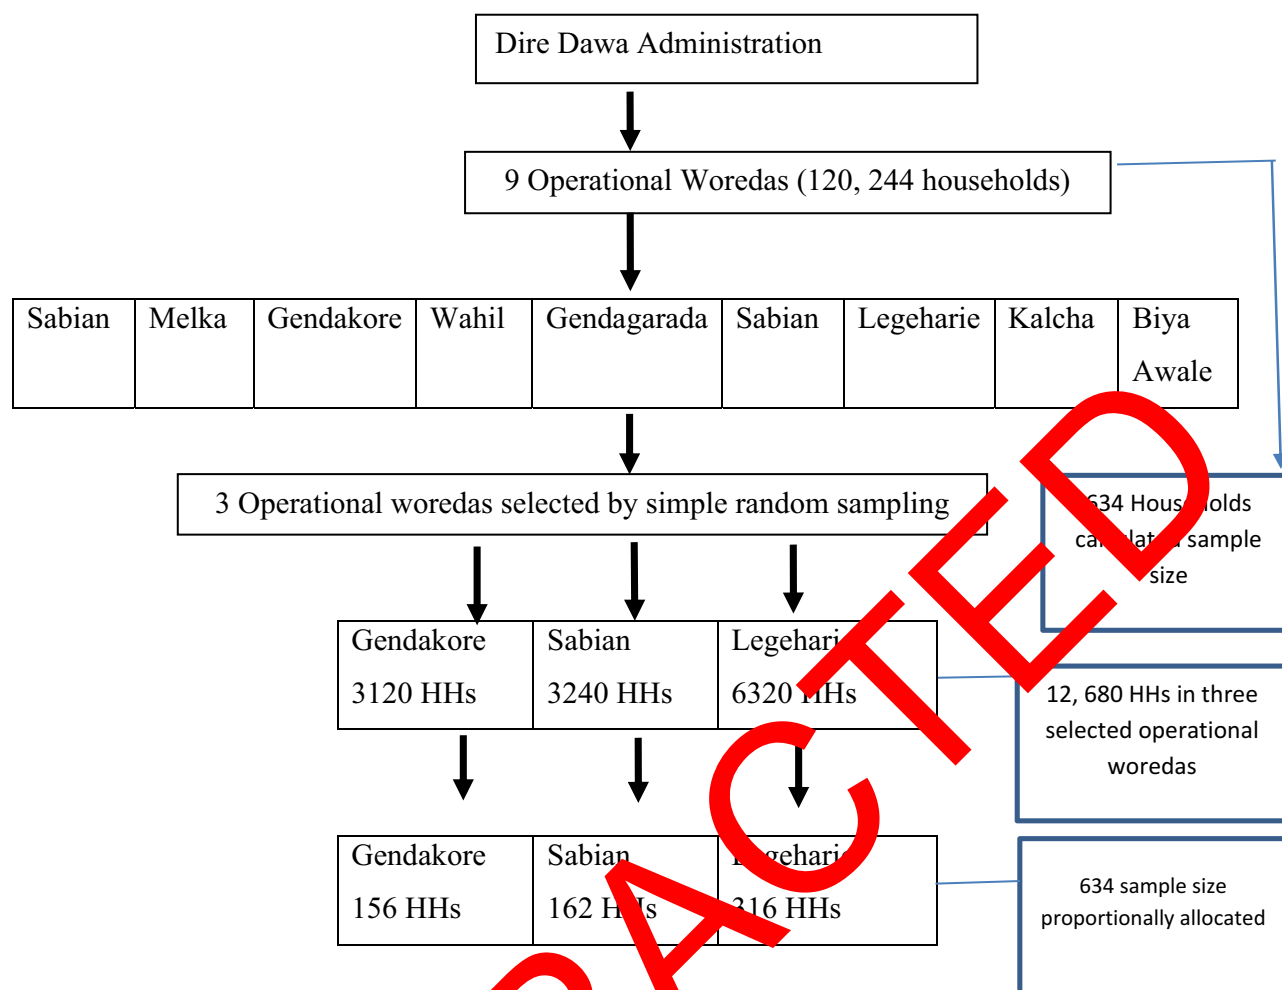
Dire Dawa Administration

9 Operational Woredas (120, 244 households)

| Sabian | Melka | Gendakore | Wahil | Gendagarada | Sabian | Legeharie | Kalcha | Biya Awale |
|---|---|---|---|---|---|---|---|---|

3 Operational woredas selected by simple random sampling

634 Hous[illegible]olds ca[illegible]lat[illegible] sample size

| Gendakore 3120 HHs | Sabian 3240 HHs | Legehari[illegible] 6320 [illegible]HHs |
|---|---|---|

12, 680 HHs in three selected operational woredas

| Gendakore 156 HHs | Sabian 162 H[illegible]s | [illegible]egehari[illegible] 316 HHs |
|---|---|---|

634 sample size proportionally allocated